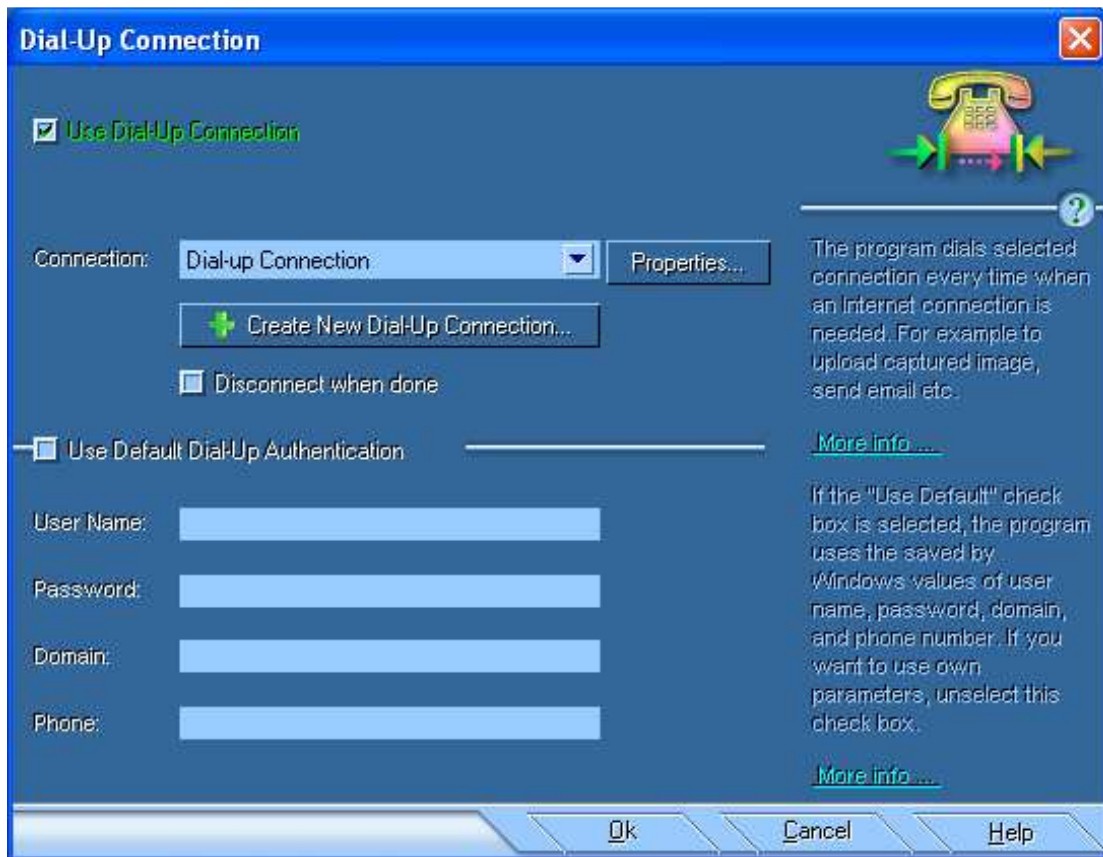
Dial-Up Connection

Use Dial-Up Connection

Connection: Dial-up Connection

Properties...

Create New Dial-Up Connection...

Disconnect when done

Use Default Dial-Up Authentication

User Name:

Password:

Domain:

Phone:

The program dials selected connection every time when an Internet connection is needed. For example to upload captured image, send email etc.

More info ...

If the "Use Default" check box is selected, the program uses the saved by Windows values of user name, password, domain, and phone number. If you want to use own parameters, unselect this check box.

More info ...

Ok

Cancel

Help